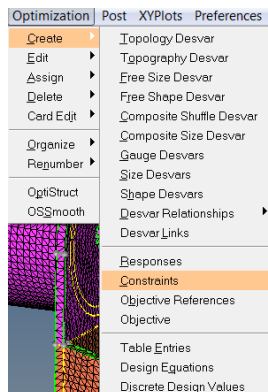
Optimization Post XYPlots Preferences

Create
Edit
Assign
Delete
Card Edit
Organize
Renumber
OptiStruct
OSSmooth

Topology Desvar
Topography Desvar
Free Size Desvar
Free Shape Desvar
Composite Shuffle Desvar
Composite Size Desvar
Gauge Desvars
Size Desvars
Shape Desvars
Desvar Relationships
Desvar Links
Responses
Constraints
Objective References
Objective
Table Entries
Design Equations
Discrete Design Values